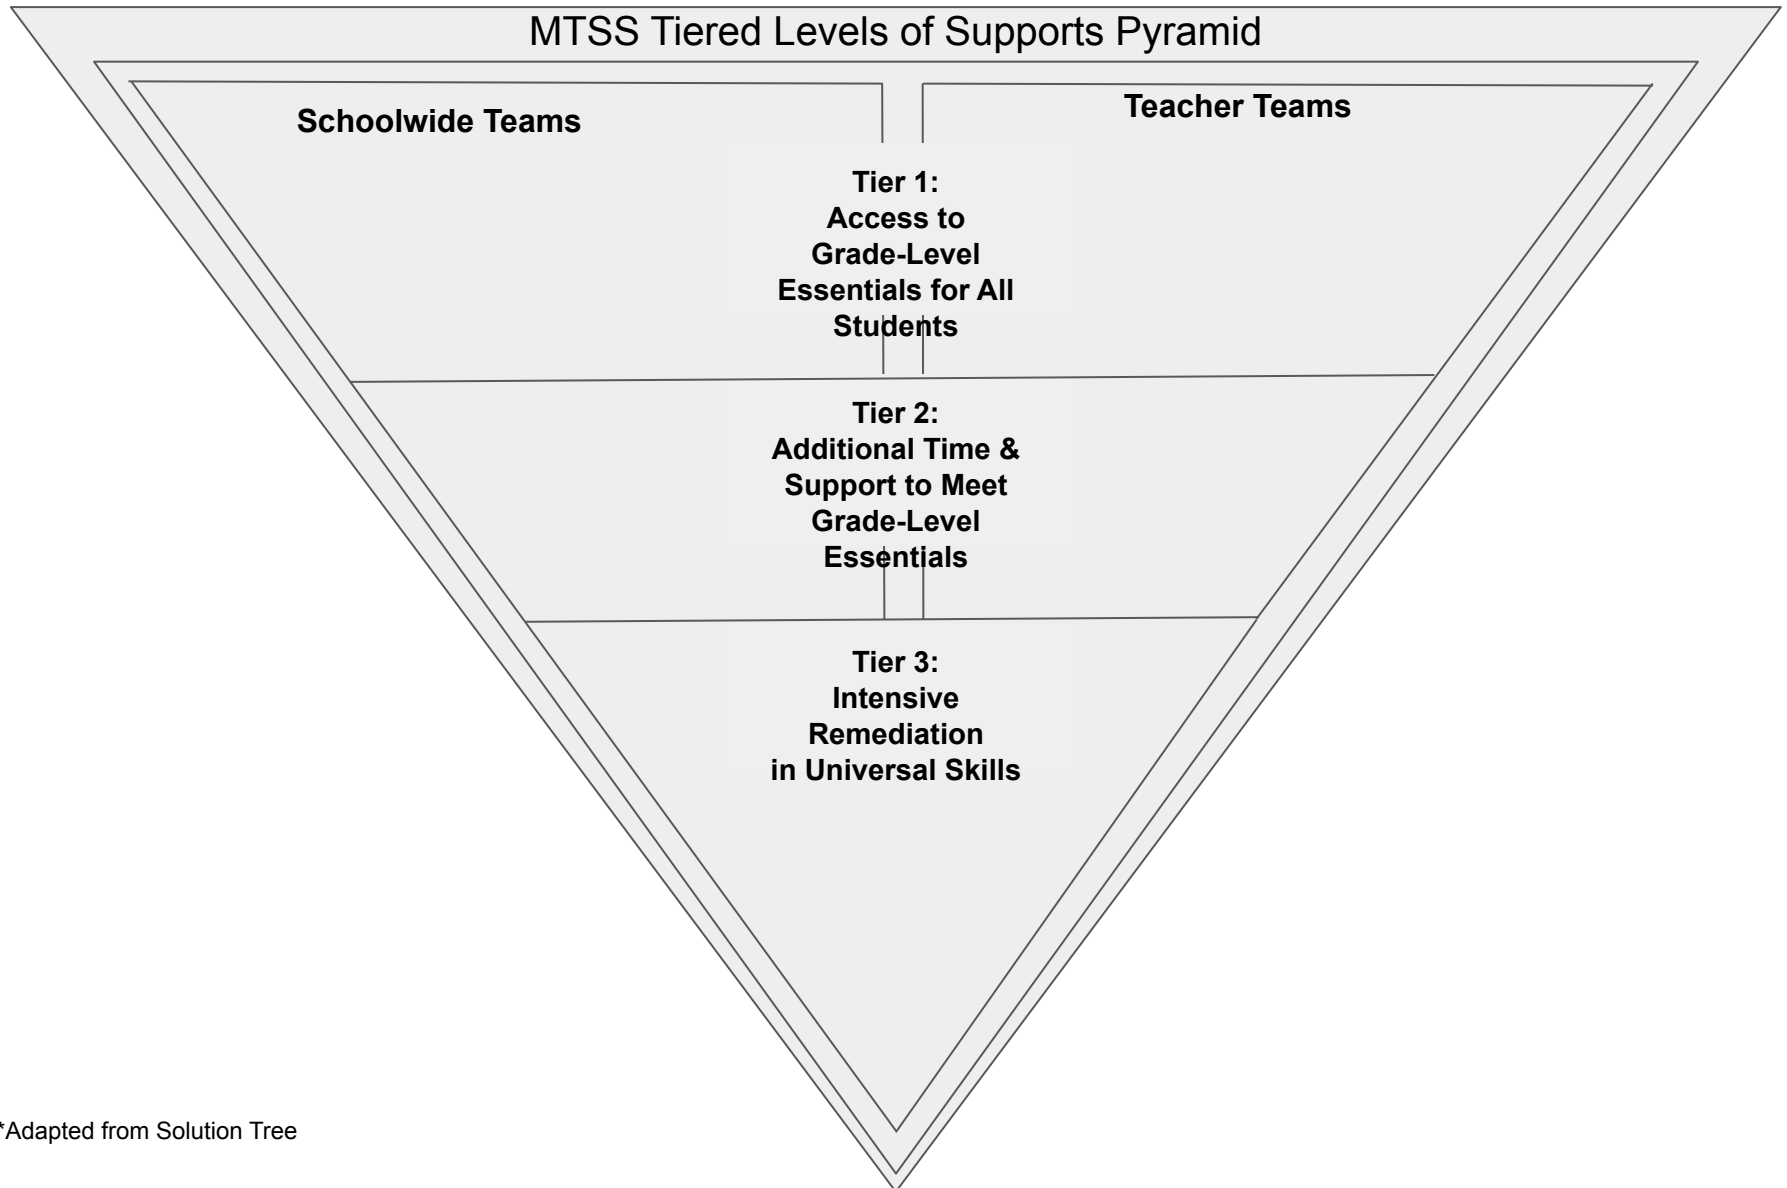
MTSS Tiered Levels of Supports Pyramid

Schoolwide Teams

Teacher Teams

Tier 1:
Access to
Grade-Level
Essentials for All
Students

Tier 2:
Additional Time &
Support to Meet
Grade-Level
Essentials

Tier 3:
Intensive
Remediation
in Universal Skills

*Adapted from Solution Tree